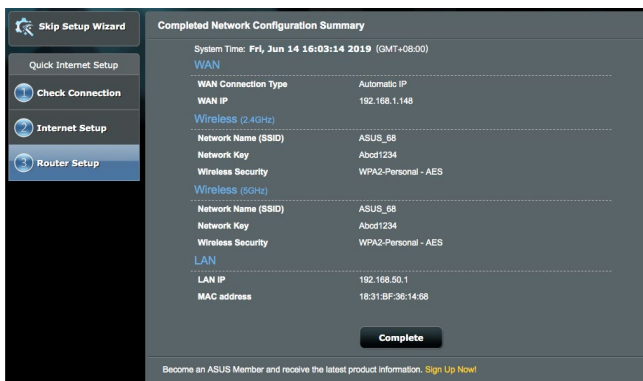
Skip Setup Wizard

Quick Internet Setup

1 Check Connection

2 Internet Setup

3 Router Setup

Completed Network Configuration Summary

System Time: Fri, Jun 14 16:03:14 2019 (GMT+08:00)

WAN

| | |
|---|---|
| WAN Connection Type | Automatic IP |
| WAN IP | 192.168.1.148 |

Wireless (2.4GHz)

| | |
|---|---|
| Network Name (SSID) | ASUS_68 |
| Network Key | Abcd1234 |
| Wireless Security | WPA2-Personal - AES |

Wireless (5GHz)

| | |
|---|---|
| Network Name (SSID) | ASUS_68 |
| Network Key | Abcd1234 |
| Wireless Security | WPA2-Personal - AES |

LAN

| | |
|---|---|
| LAN IP | 192.168.50.1 |
| MAC address | 18:31:BF:36:14:68 |

Complete

Become an ASUS Member and receive the latest product information. Sign Up Now!